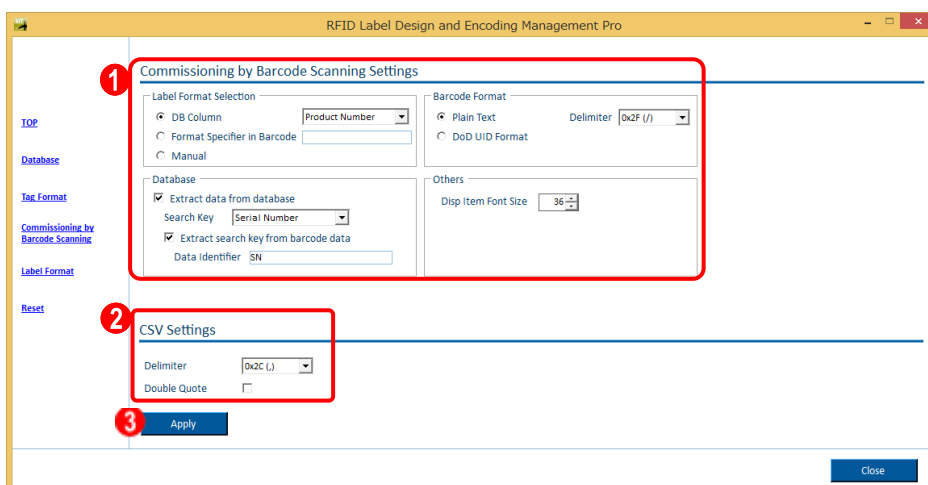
RFID Label Design and Encoding Management Pro

TOP

Database

Tag Format

Commissioning by Barcode Scanning

Label Format

Reset

1

Commissioning by Barcode Scanning Settings

Label Format Selection

DB Column
Product Number

Format Specifier in Barcode

Manual

Barcode Format

Plain Text

Delimiter
0x2F (/)

DoD UID Format

Database

Extract data from database

Search Key
Serial Number

Extract search key from barcode data

Data Identifier
SN

Others

Disp Item Font Size
36

2

CSV Settings

Delimiter
0x2C (,)

Double Quote

3

Apply

Close